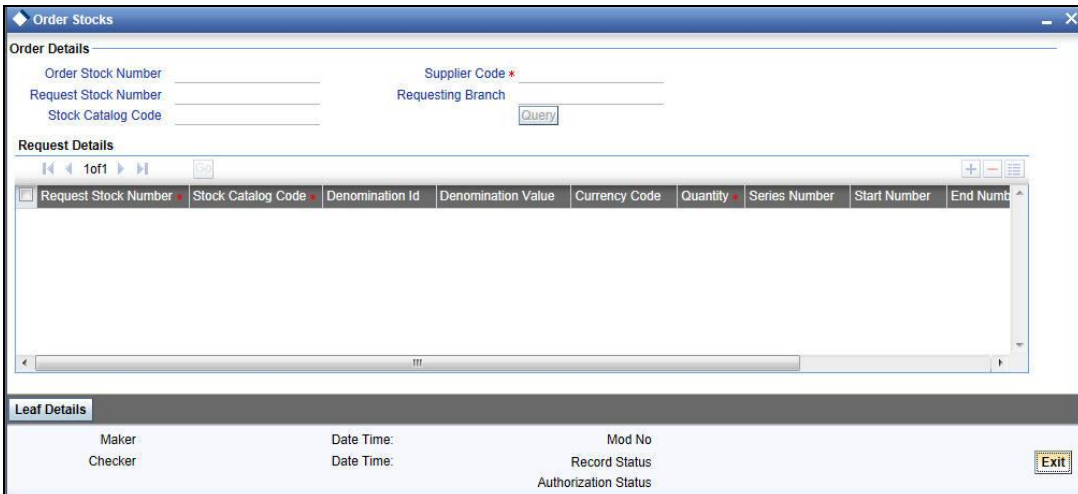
Order Stocks

Order Details

Order Stock Number

Request Stock Number

Stock Catalog Code

Supplier Code *

Requesting Branch

Query

Request Details

1of1

Go

| Request Stock Number * | Stock Catalog Code * | Denomination Id | Denomination Value | Currency Code | Quantity * | Series Number | Start Number | End Numb |
|---|---|---|---|---|---|---|---|---|

Leaf Details

Maker

Checker

Date Time:

Date Time:

Mod No

Record Status

Authorization Status

Exit